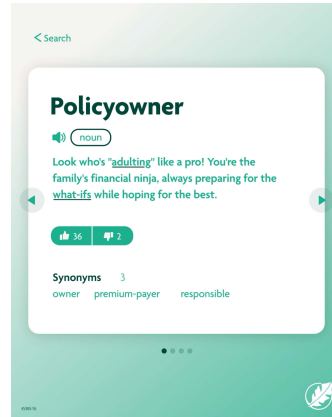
< Search

Policyowner

noun

Look who's "adulting" like a pro! You're the family's financial ninja, always preparing for the what-ifs while hoping for the best.

36 2

Synonyms 3
owner premium-payer responsible

EVBS-10